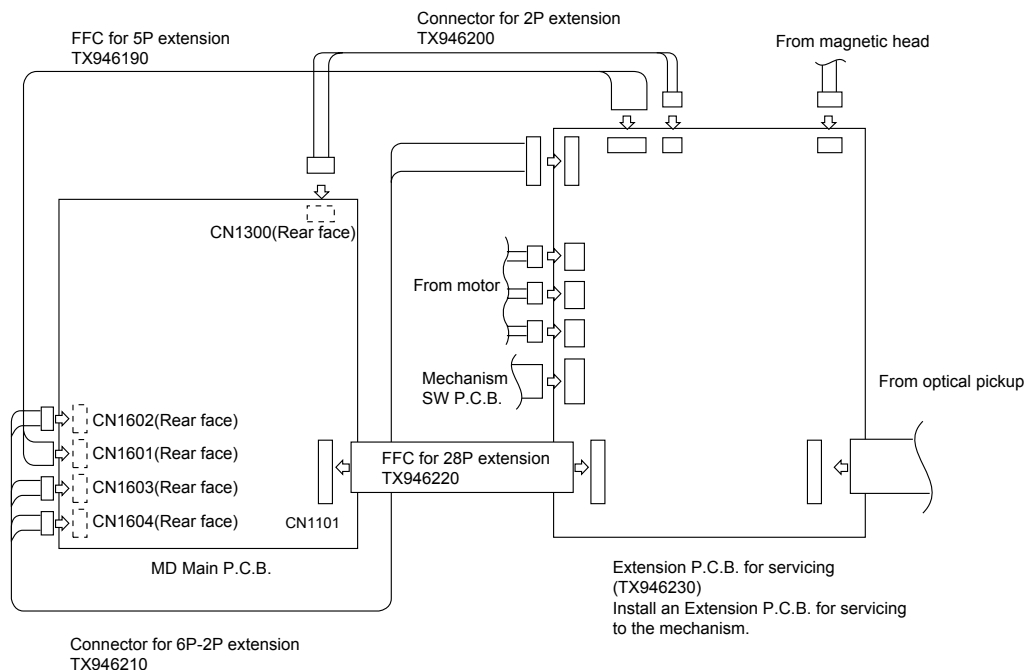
FFC for 5P extension
TX946190

Connector for 2P extension
TX946200

From magnetic head

CN1300(Rear face)

From motor

Mechanism
SW P.C.B.

From optical pickup

CN1602(Rear face)

CN1601(Rear face)

CN1603(Rear face)

CN1604(Rear face)

CN1101

FFC for 28P extension
TX946220

MD Main P.C.B.

Extension P.C.B. for servicing
(TX946230)
Install an Extension P.C.B. for servicing to the mechanism.

Connector for 6P-2P extension
TX946210